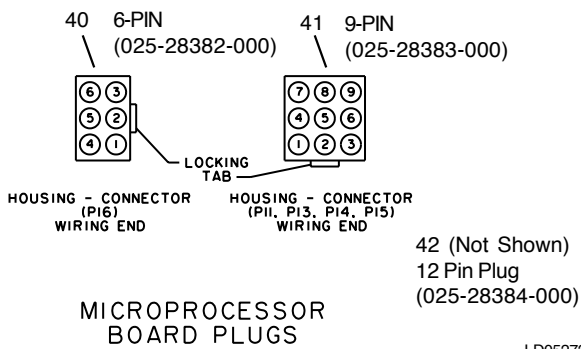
40 6-PIN
(025-28382-000)

41 9-PIN
(025-28383-000)

6 3
5 2
4 1

7 8 9
4 5 6
1 2 3

LOCKING TAB

HOUSING - CONNECTOR (P16) WIRING END

HOUSING - CONNECTOR (P11, P13, P14, P15) WIRING END

42 (Not Shown)
12 Pin Plug
(025-28384-000)

MICROPROCESSOR BOARD PLUGS

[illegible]